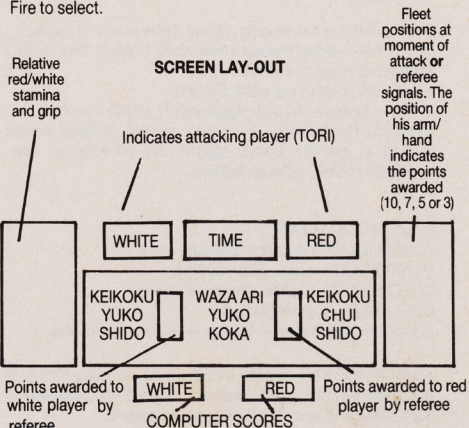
Fire to select.

SCREEN LAY-OUT

Relative red/white stamina and grip

Fleet positions at moment of attack or referee signals. The position of his arm/ hand indicates the points awarded (10, 7, 5 or 3)

Indicates attacking player (TORI)

WHITE

TIME

RED

KEIKOKU
YUKO
SHIDO

WAZA ARI
YUKO
KOKA

KEIKOKU
CHUI
SHIDO

Points awarded to white player by referee

WHITE

RED

COMPUTER SCORES

Points awarded to red player by referee